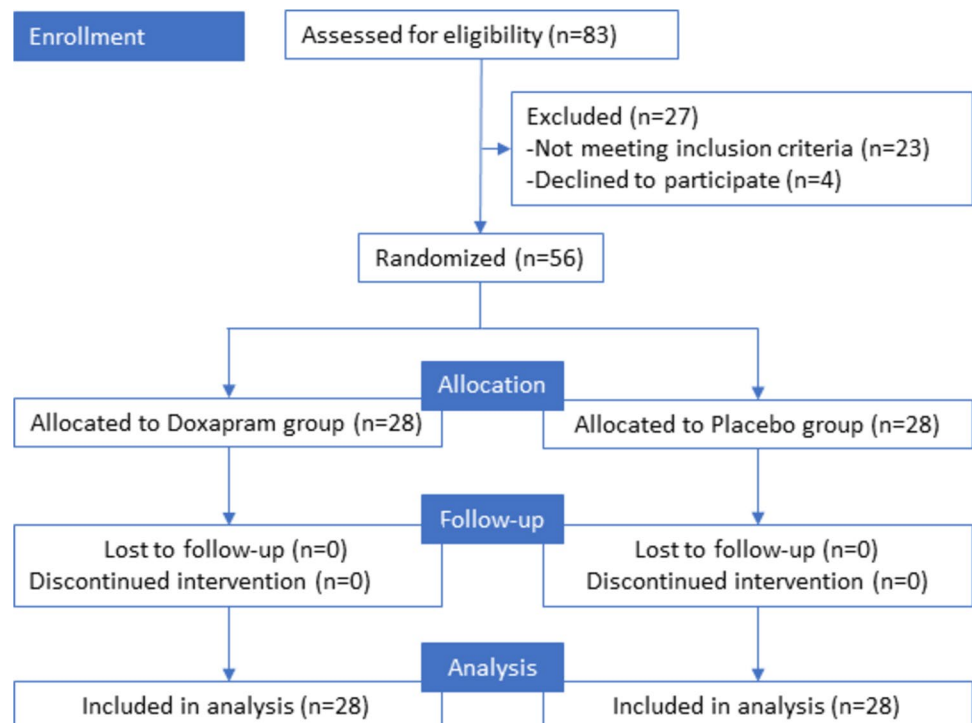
Enrollment

Assessed for eligibility (n=83)

Excluded (n=27)
-Not meeting inclusion criteria (n=23)
-Declined to participate (n=4)

Randomized (n=56)

Allocation

Allocated to Doxapram group (n=28)

Allocated to Placebo group (n=28)

Follow-up

Lost to follow-up (n=0)
Discontinued intervention (n=0)

Lost to follow-up (n=0)
Discontinued intervention (n=0)

Analysis

Included in analysis (n=28)

Included in analysis (n=28)